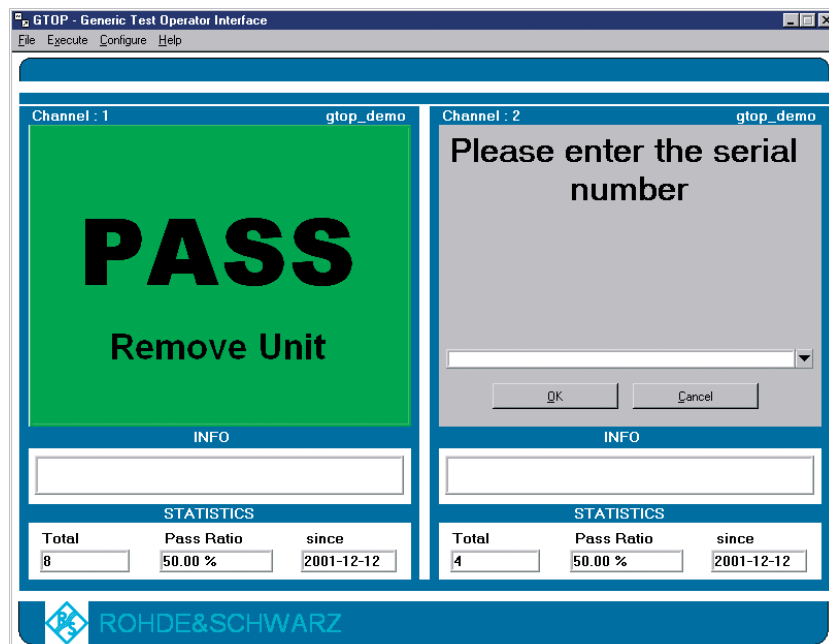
GTOP - Generic Test Operator Interface

File Execute Configure Help

Channel : 1 gtop_demo

PASS

Remove Unit

INFO

STATISTICS

| Total | Pass Ratio | since |
|---|---|---|
| 8 | 50.00 % | 2001-12-12 |

Channel : 2 gtop_demo

Please enter the serial number

OK Cancel

INFO

STATISTICS

| Total | Pass Ratio | since |
|---|---|---|
| 4 | 50.00 % | 2001-12-12 |

ROHDE&SCHWARZ